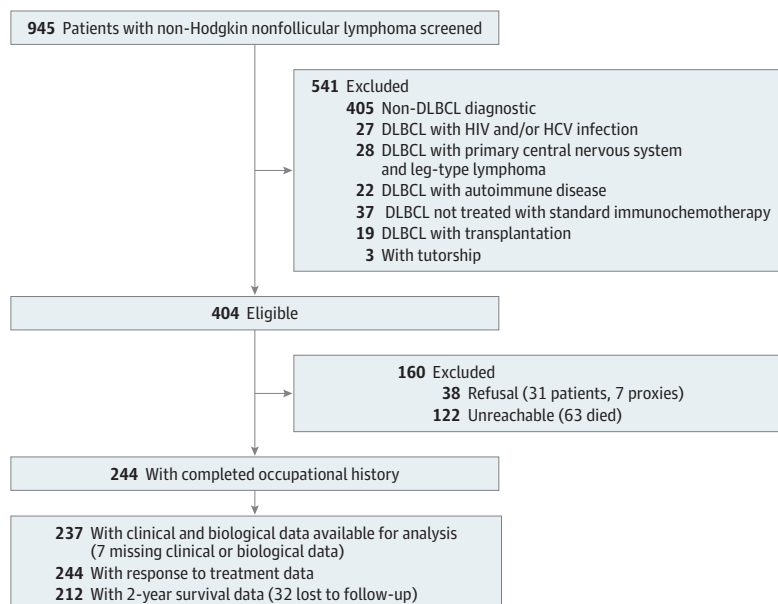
**945** Patients with non-Hodgkin nonfollicular lymphoma screened

**541** Excluded
**405** Non-DLBCL diagnostic
**27** DLBCL with HIV and/or HCV infection
**28** DLBCL with primary central nervous system and leg-type lymphoma
**22** DLBCL with autoimmune disease
**37** DLBCL not treated with standard immunochemotherapy
**19** DLBCL with transplantation
**3** With tutorship

**404** Eligible

**160** Excluded
**38** Refusal (31 patients, 7 proxies)
**122** Unreachable (63 died)

**244** With completed occupational history

**237** With clinical and biological data available for analysis (7 missing clinical or biological data)
**244** With response to treatment data
**212** With 2-year survival data (32 lost to follow-up)